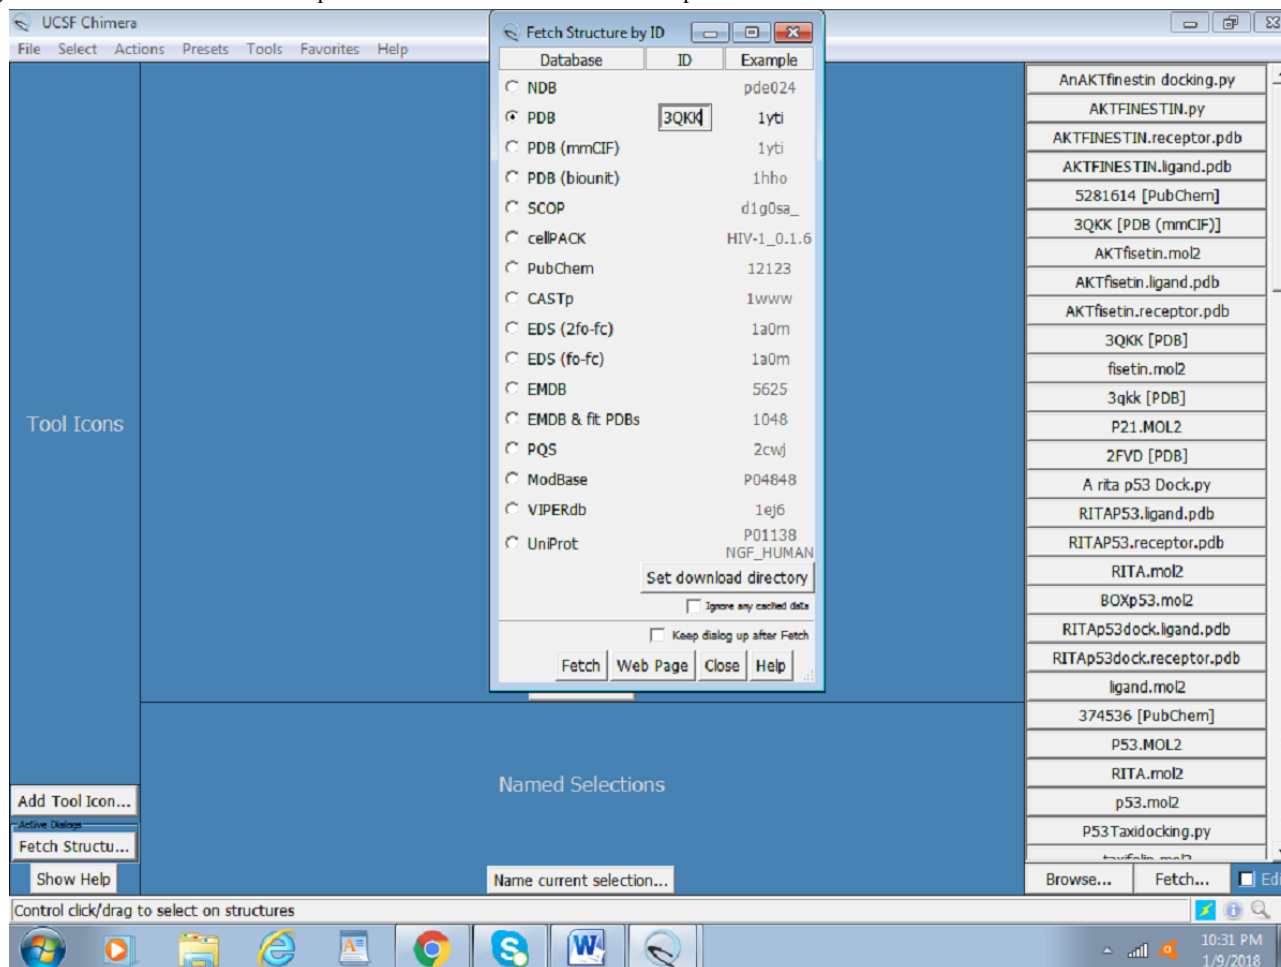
UCSF Chimera
File Select Actions Presets Tools Favorites Help

Tool Icons

Add Tool Icon...
Active Dialogs
Fetch Structu...
Show Help

Fetch Structure by ID

| Database | ID | Example |
|---|---|---|
| NDB | | pde024 |
| PDB | 3QKK | 1yti |
| PDB (mmCIF) | | 1yti |
| PDB (biounit) | | 1hho |
| SCOP | | d1g0sa_ |
| cellPACK | | HIV-1_0.1.6 |
| PubChem | | 12123 |
| CASTp | | 1www |
| EDS (2fo-fc) | | 1a0m |
| EDS (fo-fc) | | 1a0m |
| EMDB | | 5625 |
| EMDB & fit PDBs | | 1048 |
| PQS | | 2cwj |
| ModBase | | P04848 |
| VIPERdb | | 1ej6 |
| UniProt | | P01138 NGF_HUMAN |

Set download directory
Ignore any cached data
Keep dialog up after Fetch
Fetch Web Page Close Help

Named Selections
Name current selection...

AnAKTfinestin docking.py
AKTFINESTIN.py
AKTFINESTIN.receptor.pdb
AKTFINESTIN.ligand.pdb
5281614 [PubChem]
3QKK [PDB (mmCIF)]
AKTfisetin.mol2
AKTfisetin.ligand.pdb
AKTfisetin.receptor.pdb
3QKK [PDB]
fisetin.mol2
3qkk [PDB]
P21.MOL2
2FVD [PDB]
A rita p53 Dock.py
RITAP53.ligand.pdb
RITAP53.receptor.pdb
RITA.mol2
BOXp53.mol2
RITAp53dock.ligand.pdb
RITAp53dock.receptor.pdb
ligand.mol2
374536 [PubChem]
P53.MOL2
RITA.mol2
p53.mol2
P53Taxidocking.py
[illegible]
Browse... Fetch... Ed

Control click/drag to select on structures

10:31 PM
1/9/2018